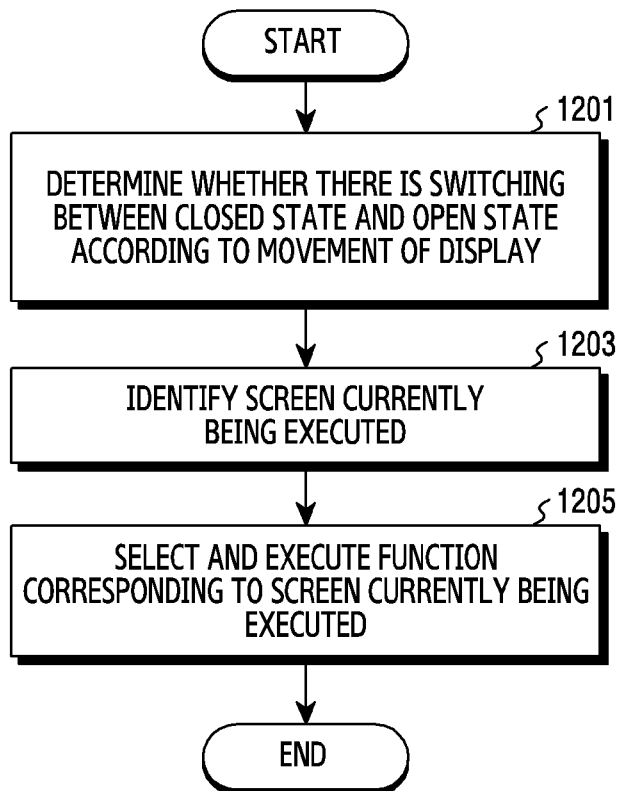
START

1201

DETERMINE WHETHER THERE IS SWITCHING BETWEEN CLOSED STATE AND OPEN STATE ACCORDING TO MOVEMENT OF DISPLAY

1203

IDENTIFY SCREEN CURRENTLY BEING EXECUTED

1205

SELECT AND EXECUTE FUNCTION CORRESPONDING TO SCREEN CURRENTLY BEING EXECUTED

END